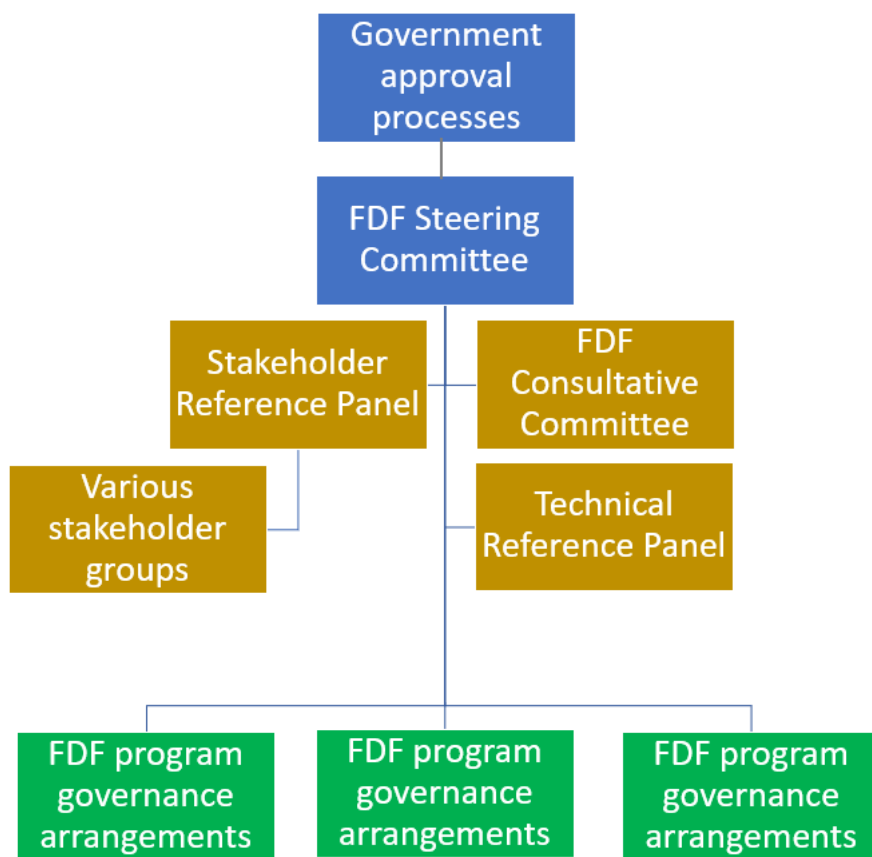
Government approval processes

FDF Steering Committee

Stakeholder Reference Panel

FDF Consultative Committee

Various stakeholder groups

Technical Reference Panel

FDF program governance arrangements

FDF program governance arrangements

FDF program governance arrangements